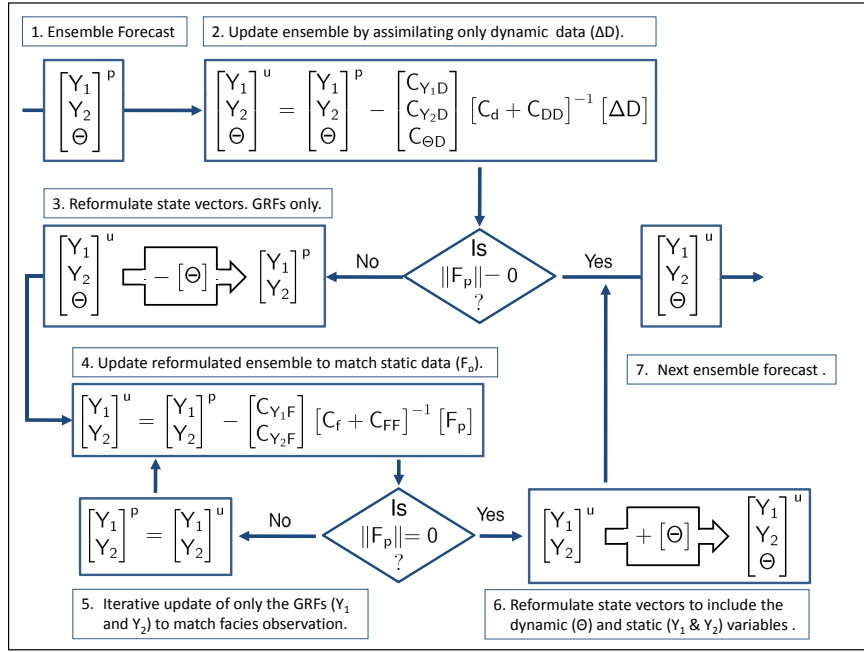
1. Ensemble Forecast

2. Update ensemble by assimilating only dynamic data (ΔD).

$\begin{bmatrix} Y_1 \\ Y_2 \\ \Theta \end{bmatrix}^p$

$\begin{bmatrix} Y_1 \\ Y_2 \\ \Theta \end{bmatrix}^u = \begin{bmatrix} Y_1 \\ Y_2 \\ \Theta \end{bmatrix}^p - \begin{bmatrix} C_{Y_1D} \\ C_{Y_2D} \\ C_{\Theta D} \end{bmatrix} \left[C_d + C_{DD}\right]^{-1} \left[\Delta D\right]$

3. Reformulate state vectors. GRFs only.

$\begin{bmatrix} Y_1 \\ Y_2 \\ \Theta \end{bmatrix}^u$ $-\left[\Theta\right]$ $\begin{bmatrix} Y_1 \\ Y_2 \end{bmatrix}^p$

No

Is $\|F_p\| - 0$ ?

Yes

$\begin{bmatrix} Y_1 \\ Y_2 \\ \Theta \end{bmatrix}^u$

4. Update reformulated ensemble to match static data ($F_p$).

$\begin{bmatrix} Y_1 \\ Y_2 \end{bmatrix}^u = \begin{bmatrix} Y_1 \\ Y_2 \end{bmatrix}^p - \begin{bmatrix} C_{Y_1F} \\ C_{Y_2F} \end{bmatrix} \left[C_f + C_{FF}\right]^{-1} \left[F_p\right]$

7. Next ensemble forecast .

$\begin{bmatrix} Y_1 \\ Y_2 \end{bmatrix}^p = \begin{bmatrix} Y_1 \\ Y_2 \end{bmatrix}^u$

No

Is $\|F_p\| = 0$ ?

Yes

$\begin{bmatrix} Y_1 \\ Y_2 \end{bmatrix}^u$ $+\left[\Theta\right]$ $\begin{bmatrix} Y_1 \\ Y_2 \\ \Theta \end{bmatrix}^u$

5. Iterative update of only the GRFs ($Y_1$ and $Y_2$) to match facies observation.

6. Reformulate state vectors to include the dynamic (Θ) and static ($Y_1$ & $Y_2$) variables .